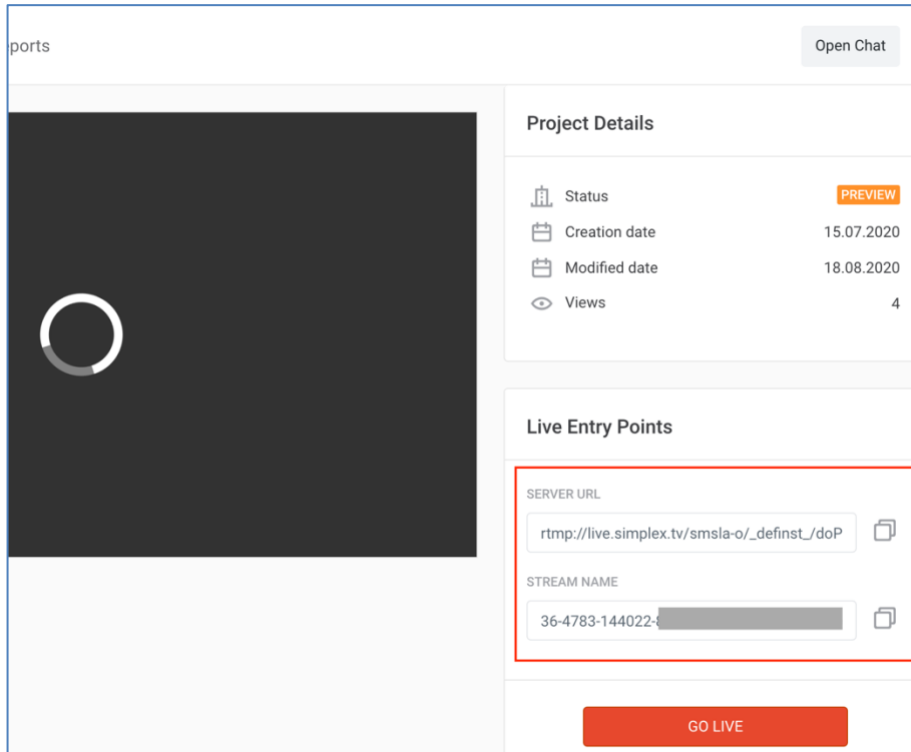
ports

Open Chat

Project Details

Status PREVIEW

Creation date 15.07.2020

Modified date 18.08.2020

Views 4

Live Entry Points

SERVER URL

rtmp://live.simplex.tv/smsla-o/_definst_/doP

STREAM NAME

36-4783-144022-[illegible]

GO LIVE